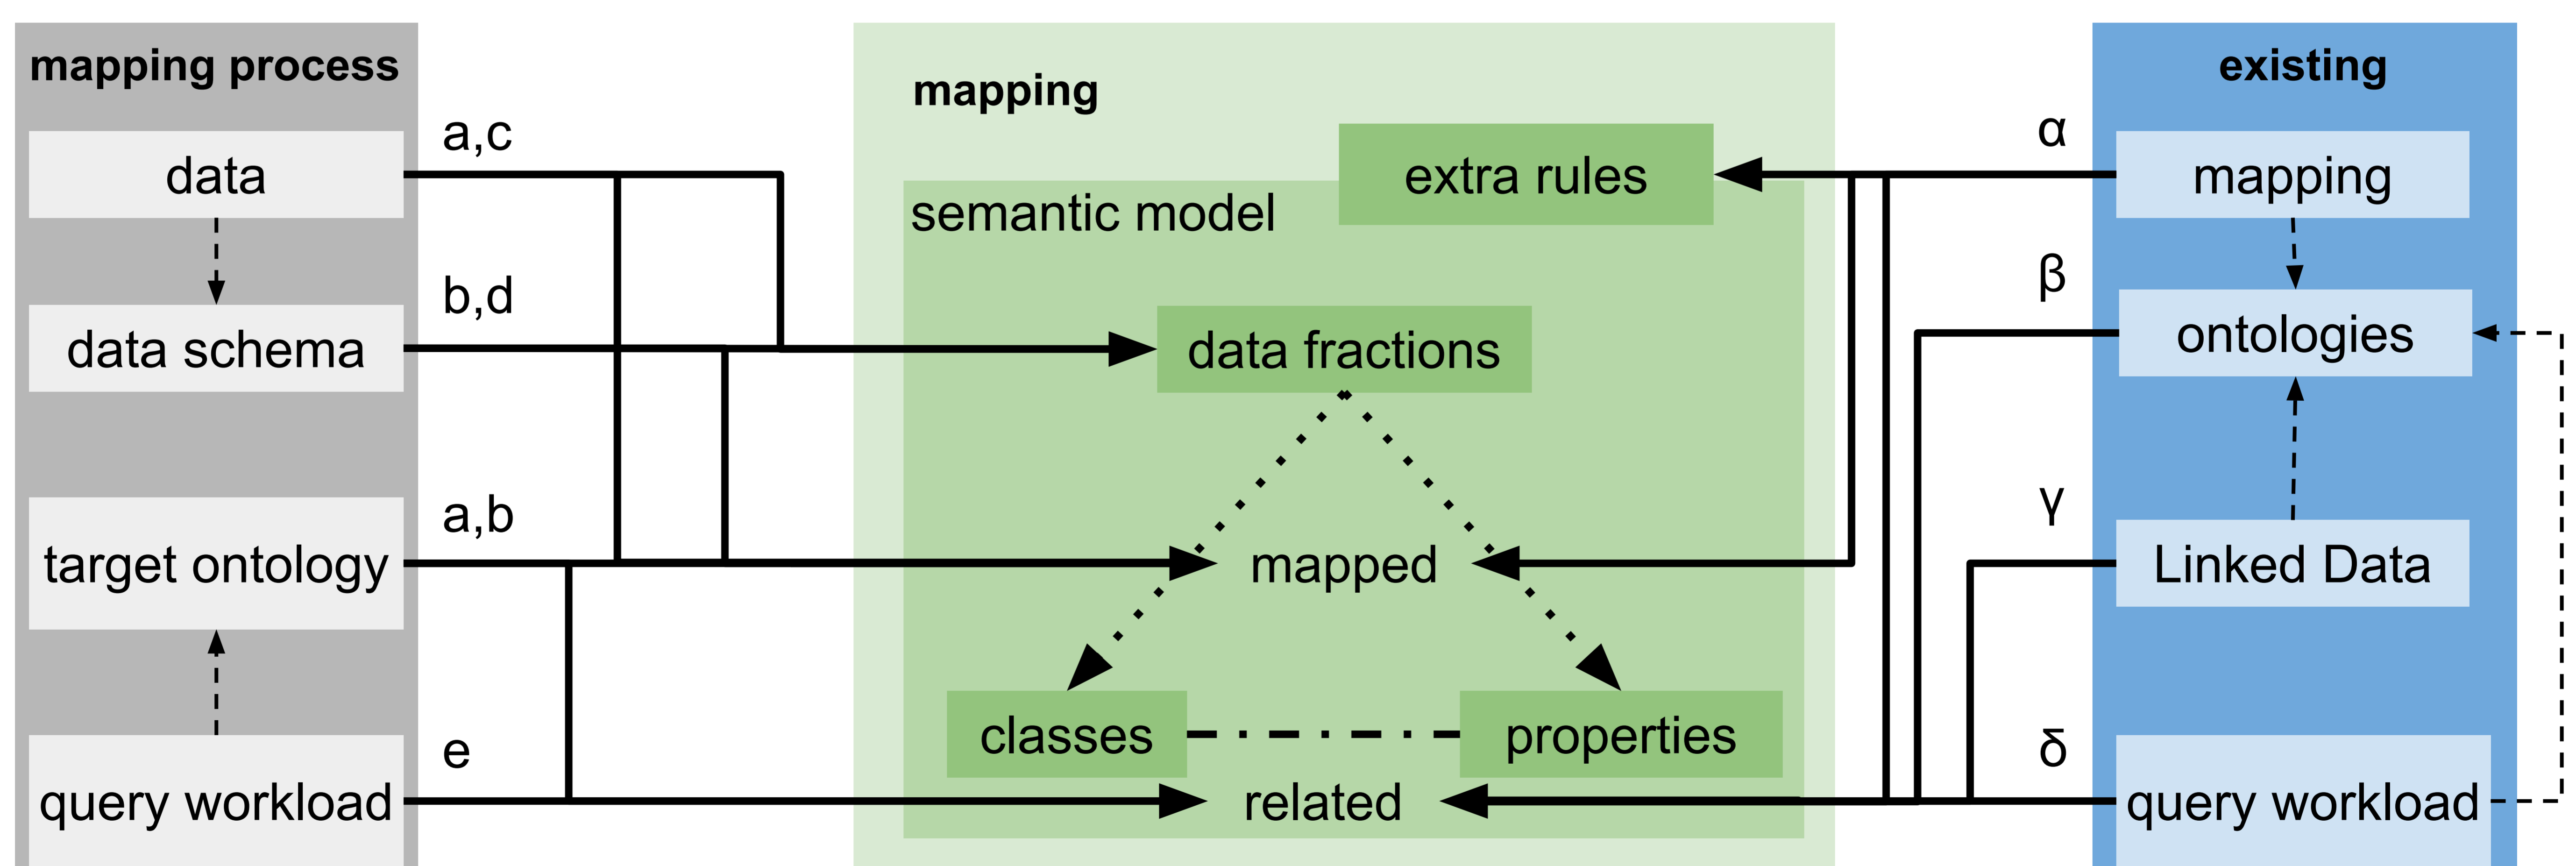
mapping process
data
data schema
target ontology
query workload

a,c
b,d
a,b
e

mapping
semantic model
extra rules
data fractions
mapped
classes
properties
related

existing
mapping
ontologies
Linked Data
query workload

α
β
γ
δ